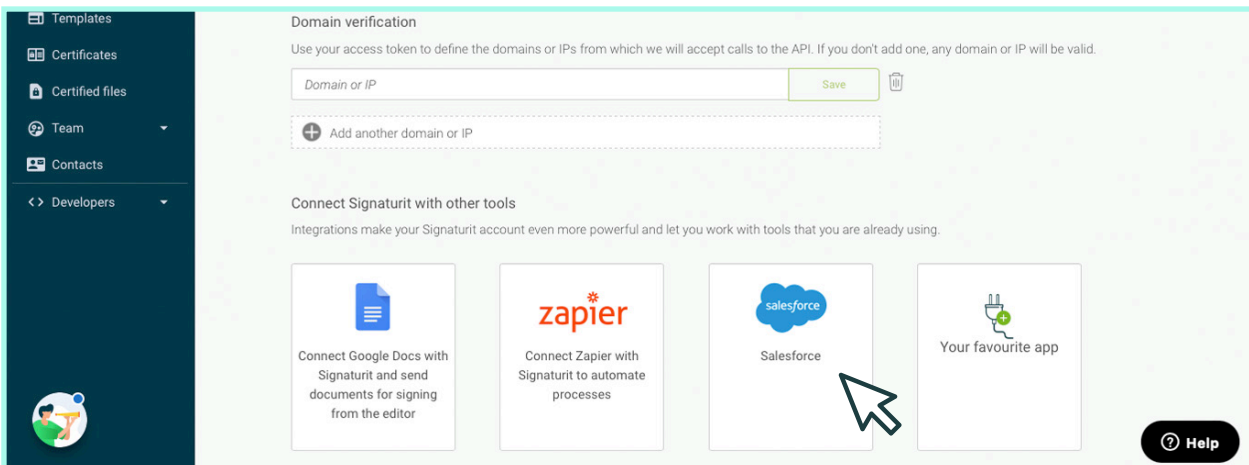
Templates
Certificates
Certified files
Team
Contacts
<> Developers

Domain verification

Use your access token to define the domains or IPs from which we will accept calls to the API. If you don't add one, any domain or IP will be valid.

Domain or IP
Save

Add another domain or IP

Connect Signaturit with other tools

Integrations make your Signaturit account even more powerful and let you work with tools that you are already using.

Connect Google Docs with Signaturit and send documents for signing from the editor

zapier
Connect Zapier with Signaturit to automate processes

salesforce
Salesforce

Your favourite app

Help